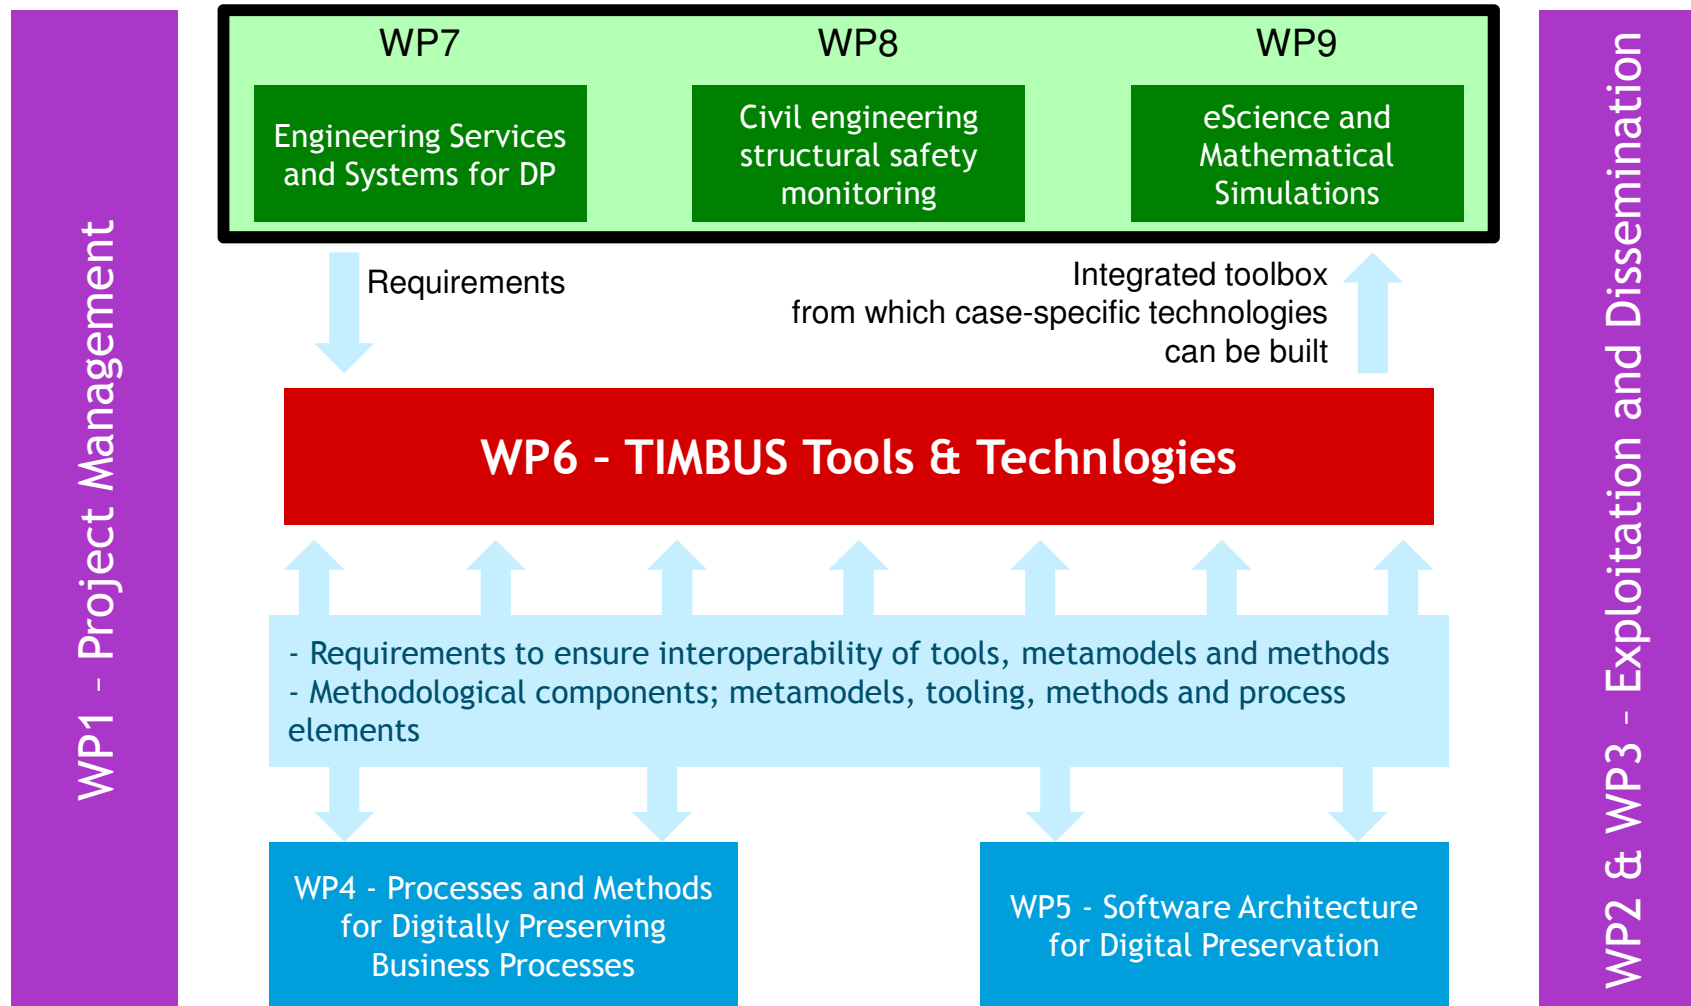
WP1 – Project Management

WP7

Engineering Services and Systems for DP

WP8

Civil engineering structural safety monitoring

WP9

eScience and Mathematical Simulations

Requirements

Integrated toolbox from which case-specific technologies can be built

WP6 – TIMBUS Tools & Technlogies

- Requirements to ensure interoperability of tools, metamodels and methods
- Methodological components; metamodels, tooling, methods and process elements

WP4 - Processes and Methods for Digitally Preserving Business Processes

WP5 - Software Architecture for Digital Preservation

WP2 & WP3 – Exploitation and Dissemination